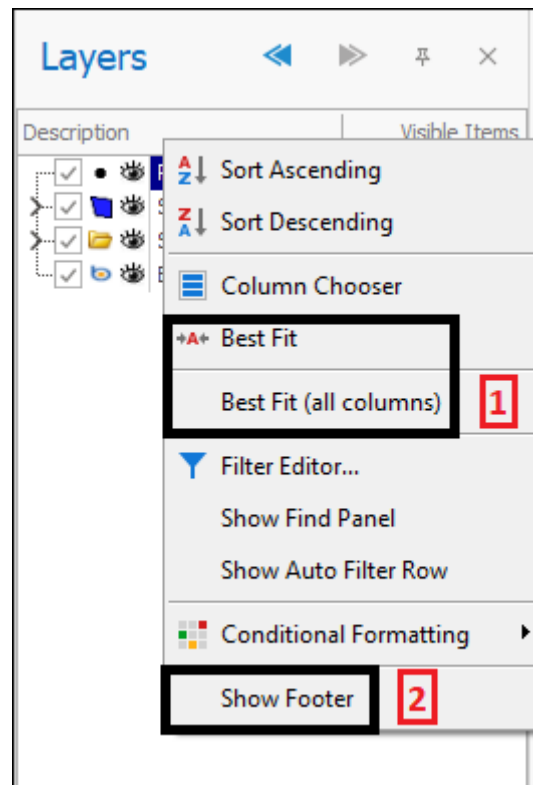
Layers

Description

Visible Items

Sort Ascending

Sort Descending

Column Chooser

Best Fit

Best Fit (all columns)

1

Filter Editor...

Show Find Panel

Show Auto Filter Row

Conditional Formatting

Show Footer

2